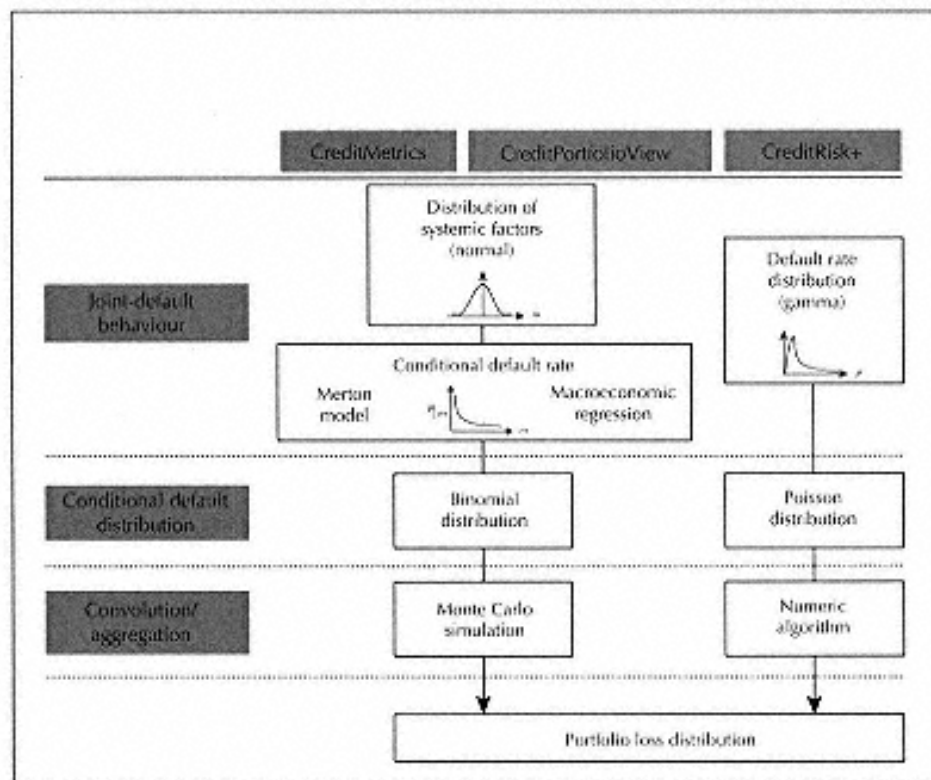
CreditMetrics

CreditPortfolioView

CreditRisk+

Distribution of systemic factors (normal)

Default rate distribution (gamma)

Joint-default behaviour

Conditional default rate

Merton model

Macroeconomic regression

Conditional default distribution

Binomial distribution

Poisson distribution

Convolution/ aggregation

Monte Carlo simulation

Numeric algorithm

Portfolio loss distribution